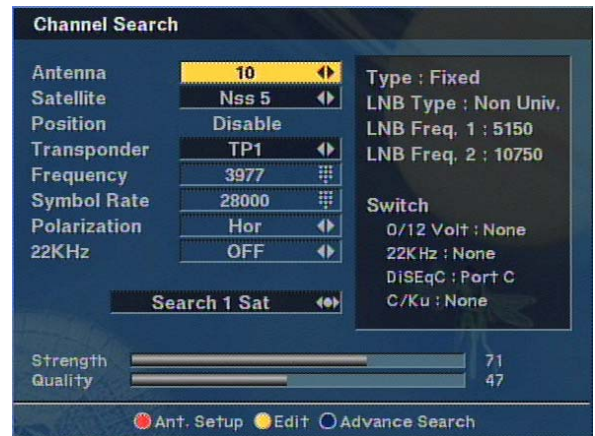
Channel Search

Antenna 10
Satellite Nss 5
Position Disable
Transponder TP1
Frequency 3977
Symbol Rate 28000
Polarization Hor
22KHz OFF

Search 1 Sat

Type : Fixed
LNB Type : Non Univ.
LNB Freq. 1 : 5150
LNB Freq. 2 : 10750

Switch
0/12 Volt : None
22KHz : None
DiSEqC : Port C
C/Ku : None

Strength 71
Quality 47

Ant. Setup Edit Advance Search